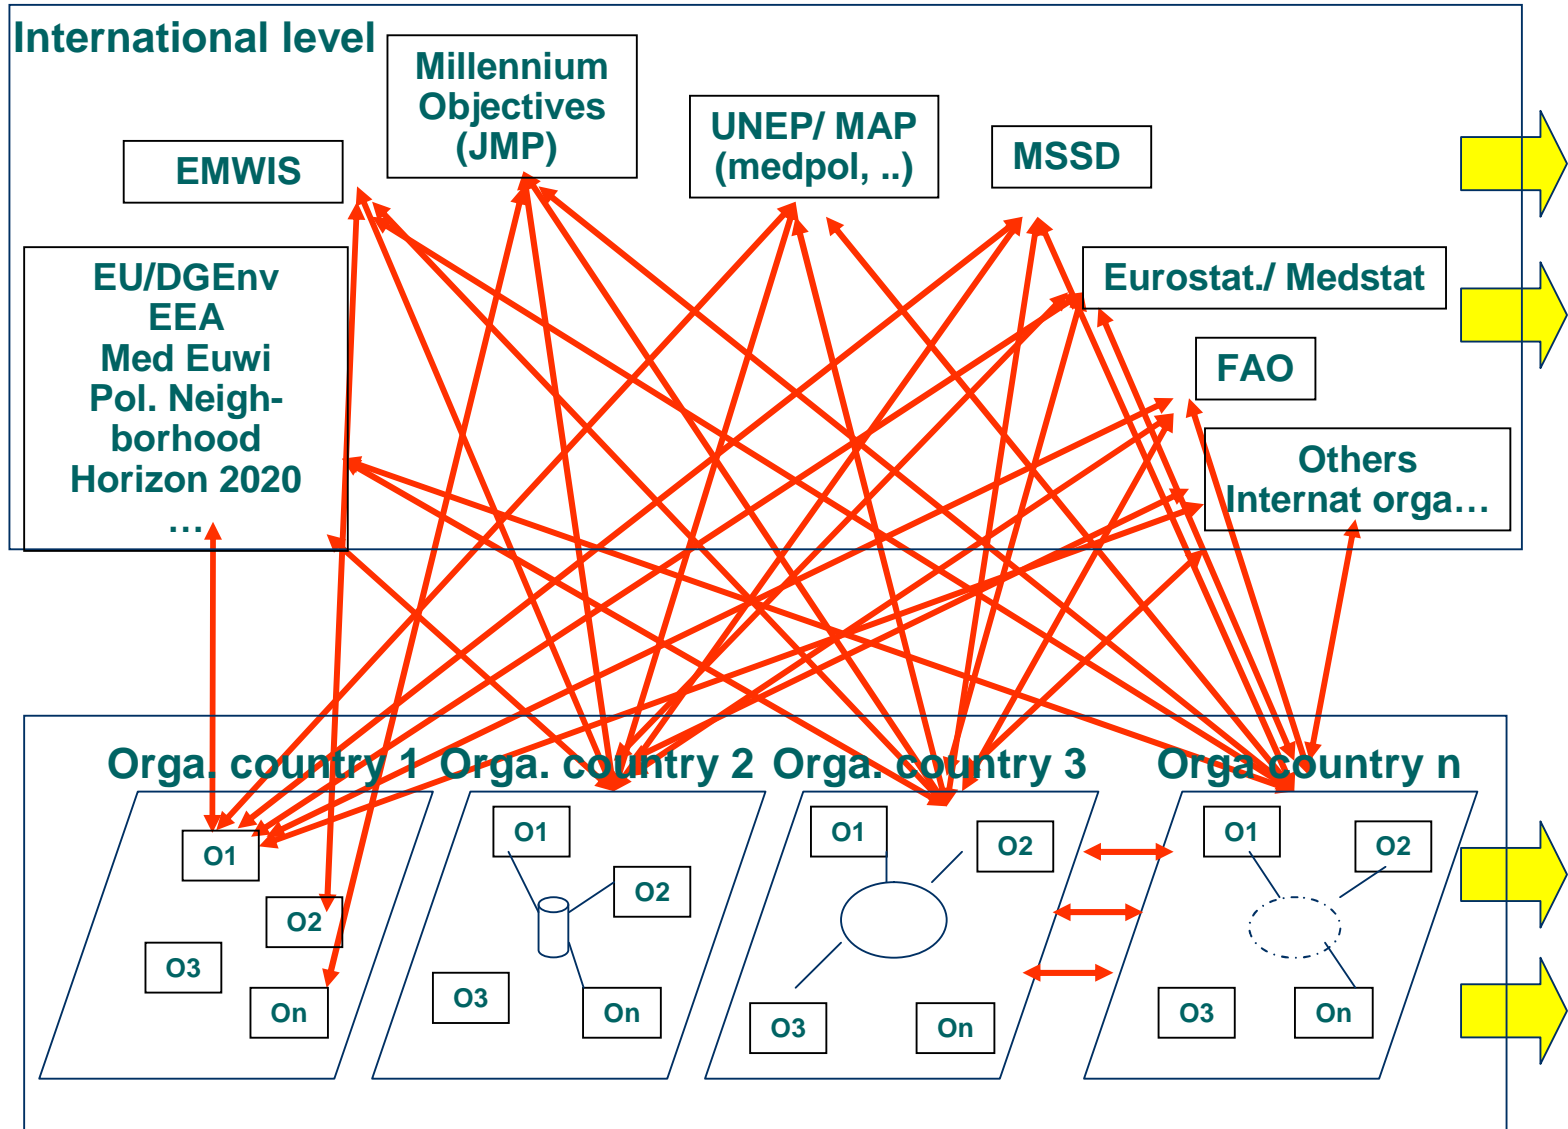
International level

Millennium Objectives (JMP)

EMWIS

UNEP/ MAP (medpol, ..)

MSSD

EU/DGEnv
EEA
Med Euwi
Pol. Neighborhood
Horizon 2020
…

Eurostat./ Medstat

FAO

Others
Internat orga…

Orga. country 1

O1
O2
O3
On

Orga. country 2

O1
O2
O3
On

Orga. country 3

O1
O2
O3
On

Orga country n

O1
O2
O3
On